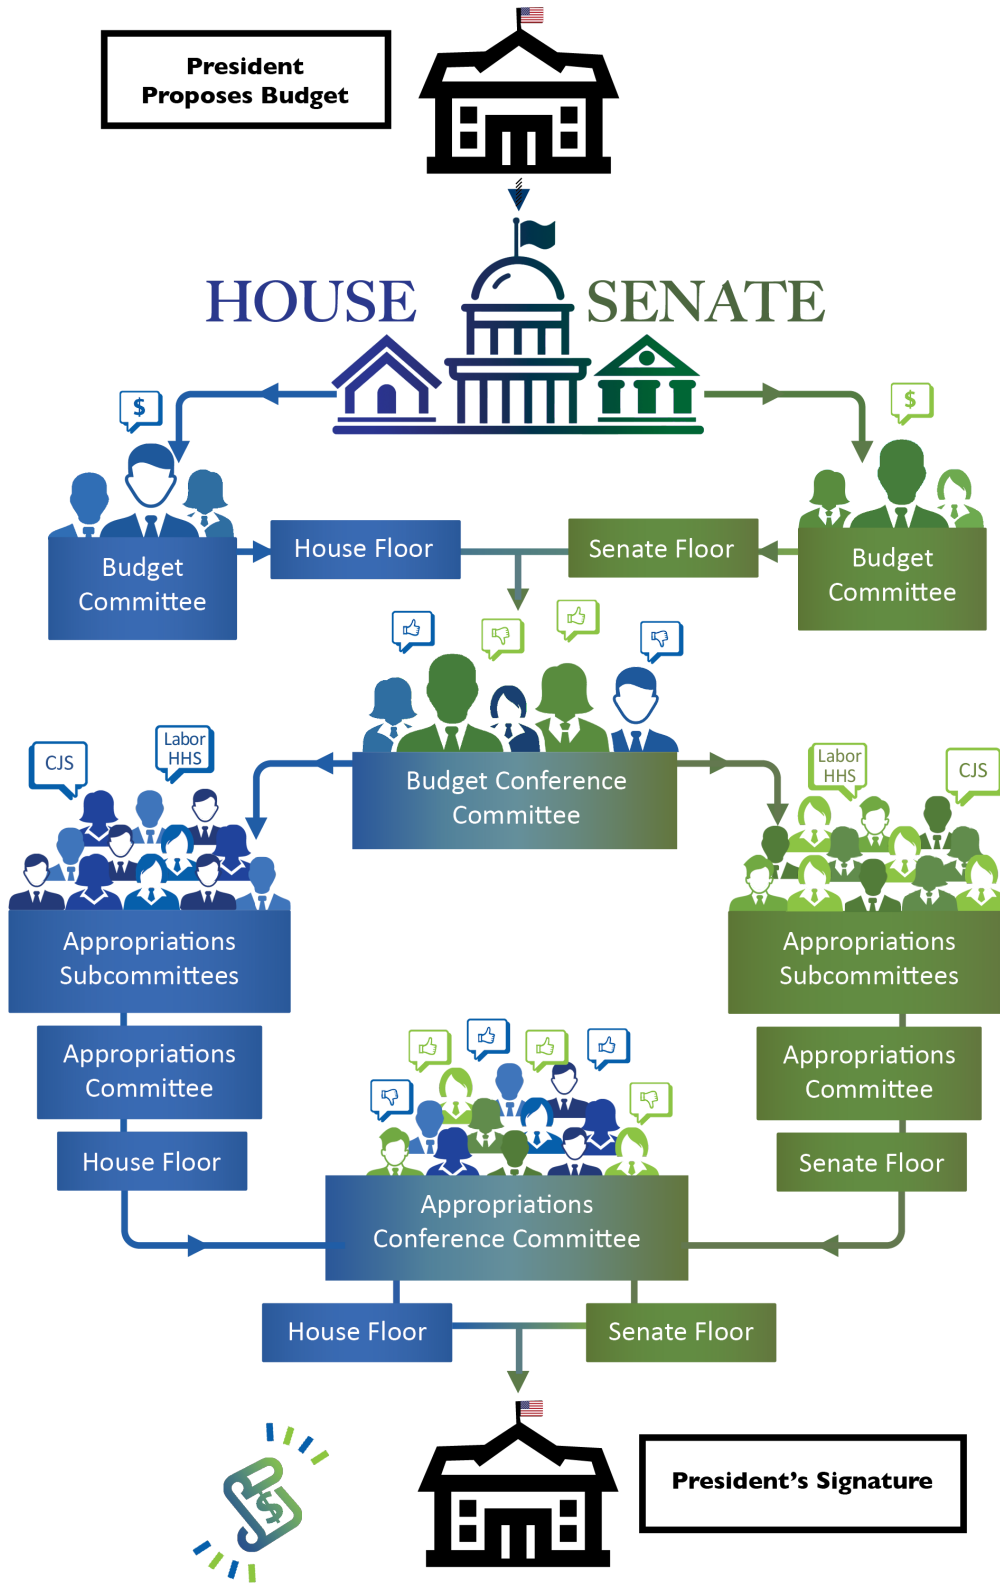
President Proposes Budget

HOUSE

SENATE

$

$

Budget Committee

House Floor

Senate Floor

Budget Committee

CJS

Labor HHS

Budget Conference Committee

Labor HHS

CJS

Appropriations Subcommittees

Appropriations Subcommittees

Appropriations Committee

Appropriations Committee

House Floor

Senate Floor

Appropriations Conference Committee

House Floor

Senate Floor

$

President’s Signature